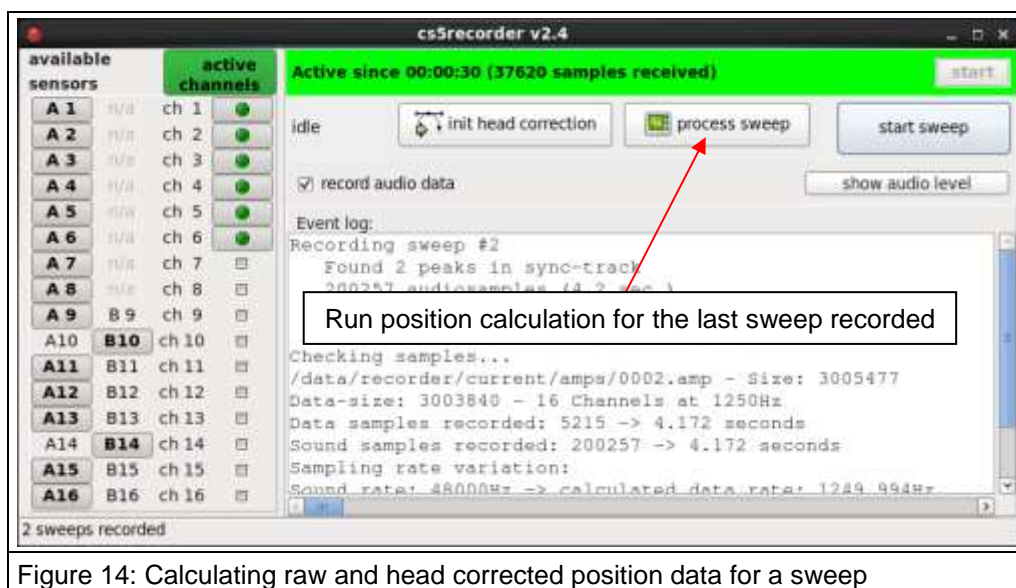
cs5recorder v2.4

available sensors

active channels

Active since 00:00:30 (37620 samples received)

start

| | | | |
|---|---|---|---|
| A 1 | n/a | ch 1 | |
| A 2 | n/a | ch 2 | |
| A 3 | n/a | ch 3 | |
| A 4 | n/a | ch 4 | |
| A 5 | n/a | ch 5 | |
| A 6 | n/a | ch 6 | |
| A 7 | n/a | ch 7 | |
| A 8 | n/a | ch 8 | |
| A 9 | B 9 | ch 9 | |
| A10 | B10 | ch 10 | |
| A11 | B11 | ch 11 | |
| A12 | B12 | ch 12 | |
| A13 | B13 | ch 13 | |
| A14 | B14 | ch 14 | |
| A15 | B15 | ch 15 | |
| A16 | B16 | ch 16 | |

idle

init head correction

process sweep

start sweep

record audio data

show audio level

Event log:

Recording sweep #2
Found 2 peaks in sync-track
200257 audiosamples (4.2 sec.)

Run position calculation for the last sweep recorded

Checking samples...
/data/recorder/current/amps/0002.amp - Size: 3005477
Data-size: 3003840 - 16 Channels at 1250Hz
Data samples recorded: 5215 -> 4.172 seconds
Sound samples recorded: 200257 -> 4.172 seconds
Sampling rate variation:
Sound rate: 48000Hz -> calculated data rate: 1249.994Hz

2 sweeps recorded

Figure 14: Calculating raw and head corrected position data for a sweep